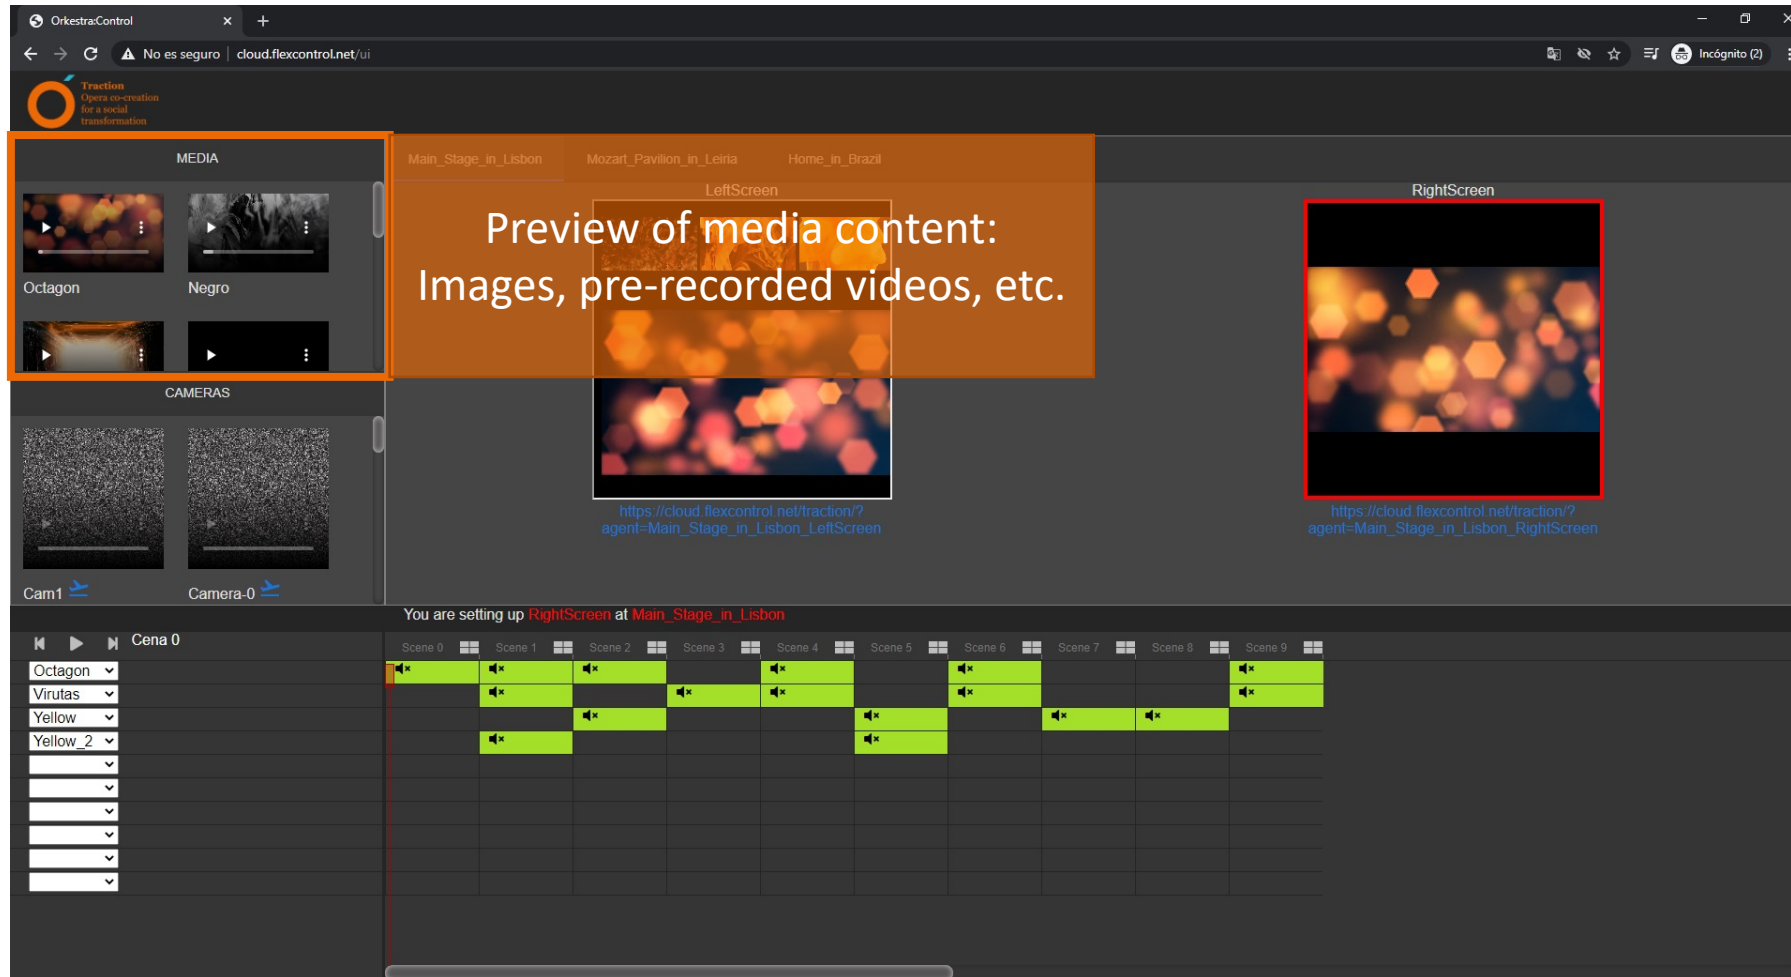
Orkestra:Control ×

No es seguro | cloud.flexcontrol.net/ui

Incógnito (2)

Traction
Opera co-creation for a social transformation

MEDIA

Octagon

Negro

CAMERAS

Cam1

Camera-0

Main_Stage_in_Lisbon Mozart_Pavilion_in_Leiria Home_in_Brazil

LeftScreen

Preview of media content:
Images, pre-recorded videos, etc.

RightScreen

https://cloud.flexcontrol.net/traction/?agent=Main_Stage_in_Lisbon_LeftScreen

https://cloud.flexcontrol.net/traction/?agent=Main_Stage_in_Lisbon_RightScreen

You are setting up RightScreen at Main_Stage_in_Lisbon

Cena 0

Scene 0 Scene 1 Scene 2 Scene 3 Scene 4 Scene 5 Scene 6 Scene 7 Scene 8 Scene 9

Octagon
Virutas
Yellow
Yellow_2